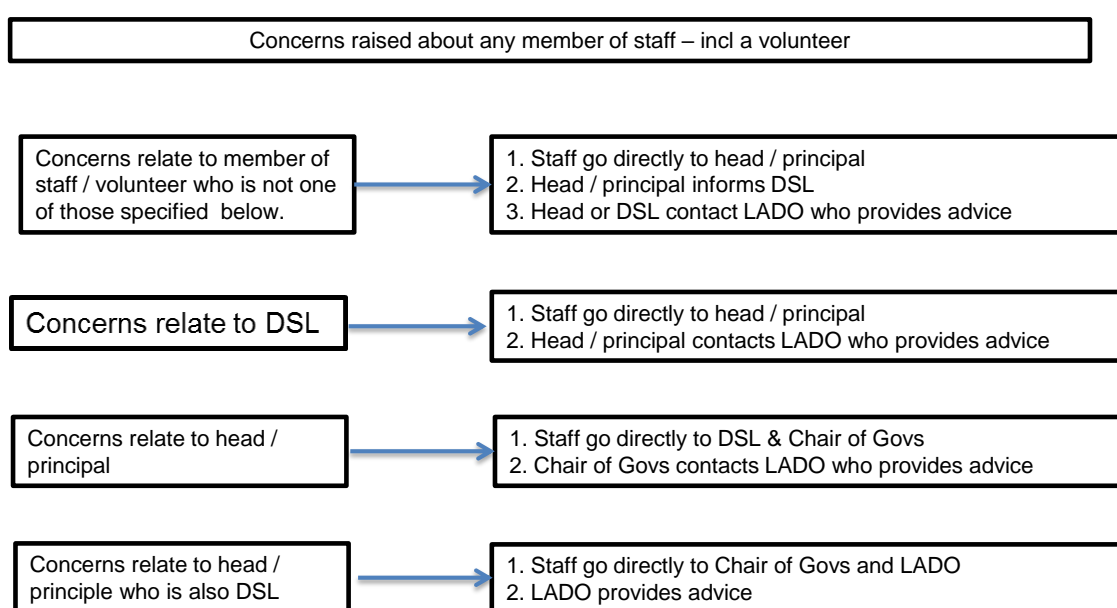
Concerns raised about any member of staff – incl a volunteer

Concerns relate to member of staff / volunteer who is not one of those specified below.

1. Staff go directly to head / principal
2. Head / principal informs DSL
3. Head or DSL contact LADO who provides advice

Concerns relate to DSL

1. Staff go directly to head / principal
2. Head / principal contacts LADO who provides advice

Concerns relate to head / principal

1. Staff go directly to DSL & Chair of Govs
2. Chair of Govs contacts LADO who provides advice

Concerns relate to head / principle who is also DSL

1. Staff go directly to Chair of Govs and LADO
2. LADO provides advice